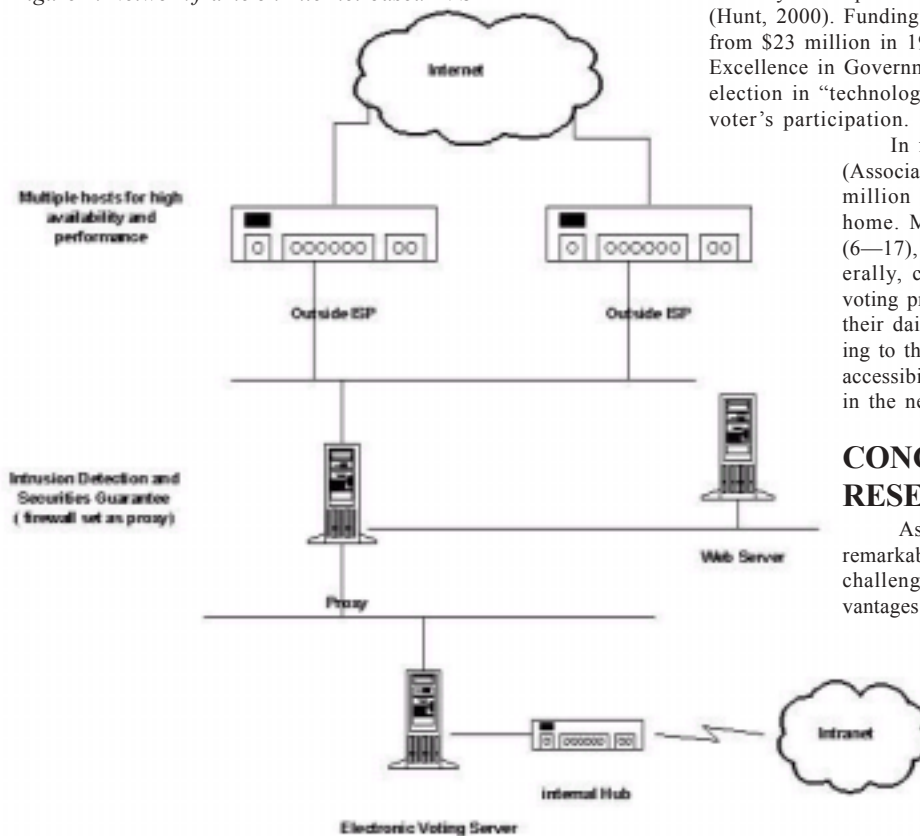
(Hunt, 2000). Funding from \$23 million in 19 Excellence in Governm election in "technolog voter's participation.

In (Associa million home. M (6—17), erally, c voting pr their dai ing to th accessibi in the ne

CONC RESE

As remarkab challeng vantages

Internet

Multiple hosts for high availability and performance

Outside ISP

Outside ISP

Intrusion Detection and Securities Guarantee ( firewall set as proxy)

Web Server

Proxy

Intranet

Internal Hub

Electronic Voting Server